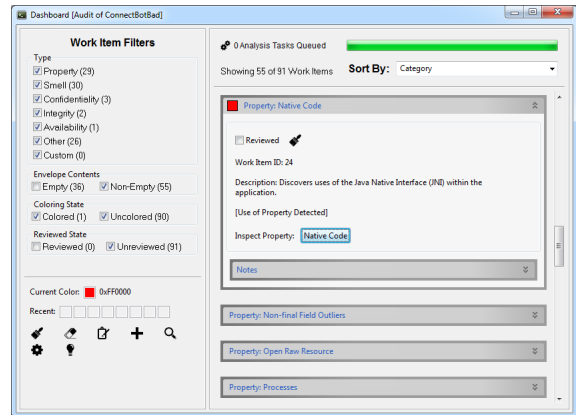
Dashboard [Audit of ConnectBotBad]

Work Item Filters

Type
Property (29)
Smell (30)
Confidentiality (3)
Integrity (2)
Availability (1)
Other (26)
Custom (0)

Envelope Contents
Empty (36)
Non-Empty (55)

Coloring State
Colored (1)
Uncolored (90)

Reviewed State
Reviewed (0)
Unreviewed (91)

Current Color: 0xFF0000
Recent:

0 Analysis Tasks Queued

Showing 55 of 91 Work Items

Sort By: Category

Property: Native Code

Reviewed

Work Item ID: 24

Description: Discovers uses of the Java Native Interface (JNI) within the application.

[Use of Property Detected]

Inspect Property: Native Code

Notes

Property: Non-final Field Outliers

Property: Open Raw Resource

Property: Processes